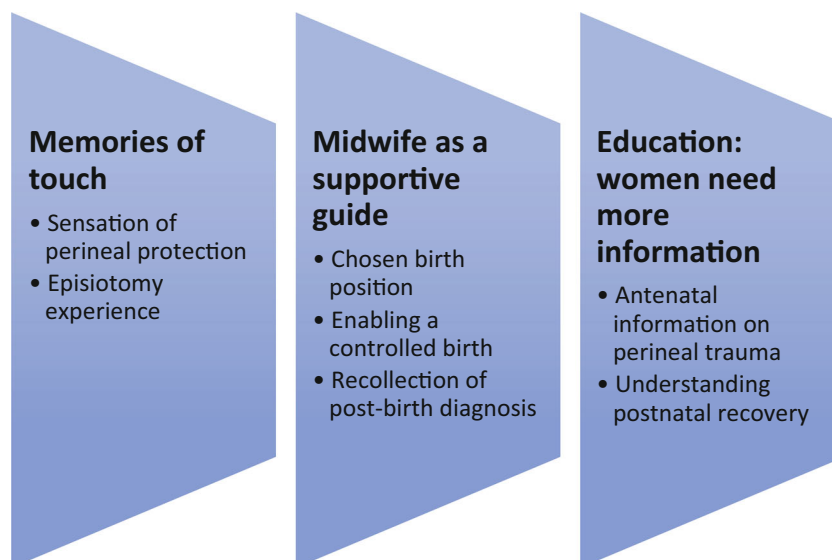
**Memories of touch**

• Sensation of perineal protection
• Episiotomy experience

**Midwife as a supportive guide**

• Chosen birth position
• Enabling a controlled birth
• Recollection of post-birth diagnosis

**Education: women need more information**

• Antenatal information on perineal trauma
• Understanding postnatal recovery